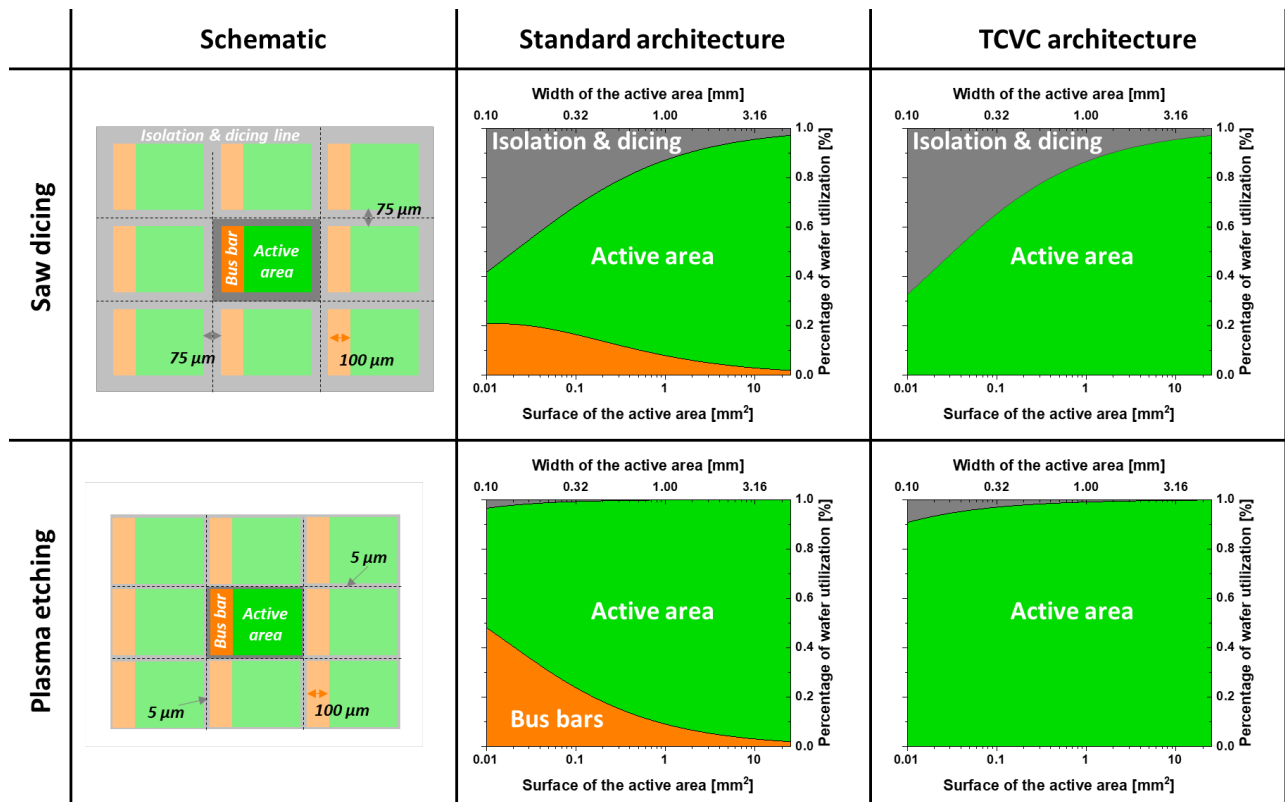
| | Schematic | Standard architecture | TCVC architecture |
|---|---|---|---|
| Saw dicing | Isolation & dicing line; 75 $\mu m$; Bus bar; Active area; 75 $\mu m$; 100 $\mu m$ | Width of the active area [mm]; 0.10; 0.32; 1.00; 3.16; Isolation & dicing; Active area; 0.01; 0.1; 1; 10; Surface of the active area [mm$^2$]; 0.0; 0.2; 0.4; 0.6; 0.8; 1.0; Percentage of wafer utilization [%] | Width of the active area [mm]; 0.10; 0.32; 1.00; 3.16; Isolation & dicing; Active area; 0.01; 0.1; 1; 10; Surface of the active area [mm$^2$]; 0.0; 0.2; 0.4; 0.6; 0.8; 1.0; Percentage of wafer utilization [%] |
| Plasma etching | 5 $\mu m$; Bus bar; Active area; 5 $\mu m$; 100 $\mu m$ | Width of the active area [mm]; 0.10; 0.32; 1.00; 3.16; Active area; Bus bars; 0.01; 0.1; 1; 10; Surface of the active area [mm$^2$]; 0.0; 0.2; 0.4; 0.6; 0.8; 1.0; Percentage of wafer utilization [%] | Width of the active area [mm]; 0.10; 0.32; 1.00; 3.16; Active area; 0.01; 0.1; 1; 10; Surface of the active area [mm$^2$]; 0.0; 0.2; 0.4; 0.6; 0.8; 1.0; Percentage of wafer utilization [%] |